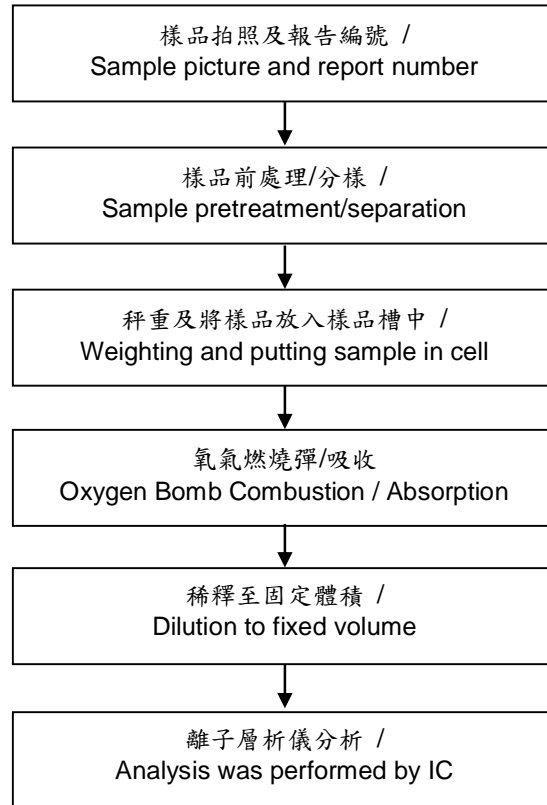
樣品拍照及報告編號 /
Sample picture and report number

樣品前處理/分樣 /
Sample pretreatment/separation

秤重及將樣品放入樣品槽中 /
Weighting and putting sample in cell

氧氣燃燒彈/吸收
Oxygen Bomb Combustion / Absorption

稀釋至固定體積 /
Dilution to fixed volume

離子層析儀分析 /
Analysis was performed by IC